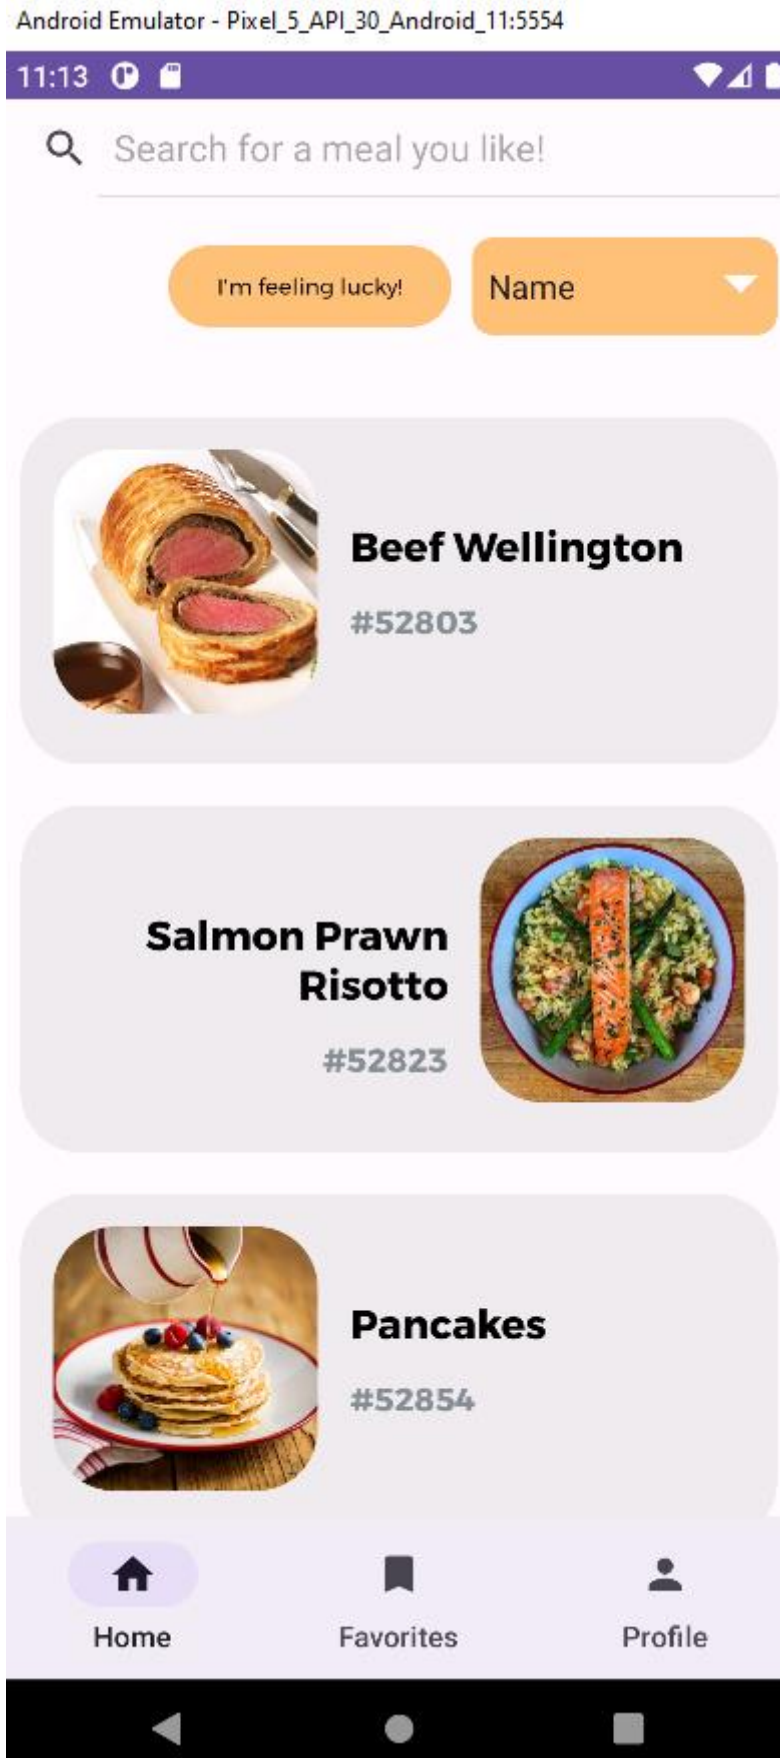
Android Emulator - Pixel_5_API_30_Android_11:5554

11:13

Search for a meal you like!

I'm feeling lucky!

Name

Beef Wellington

#52803

Salmon Prawn Risotto

#52823

Pancakes

#52854

Home

Favorites

Profile